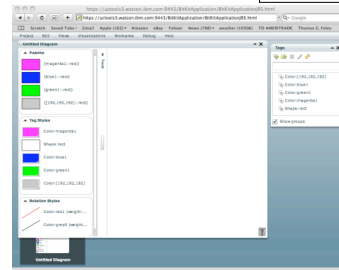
https://urlsoli3.watson.ibm.com:9443/BitKitApplication/BitKitApplicationJRS.html

https://urlsoli3.watson.ibm.com:9443/BitKitApplication/BitKitApplicationJRS.html

Google

Scratch Sound Tube Gmail Apple (162) Amazon eBay Yahoo! News (768) weather (10598) TO AMERITRADE Thomas G. Foley

Project Edit View Visualizations Remarks Debug Help

Untitled Diagram

Palette

{magenta}:rect

{blue}:rect

{green}:rect

{[192,192,192]}:rect

Tag Styles

Color:magenta

Shape:rect

Color:blue

Color:green

Color:[192,192,192]

Relation Styles

Color:red {weight...

Color:gray0 {weigh...

Tools

Tags

Color:[192,192,192]

Color:blue

Color:green

Color:magenta

Shape:rect

Show groups

Untitled Diagram